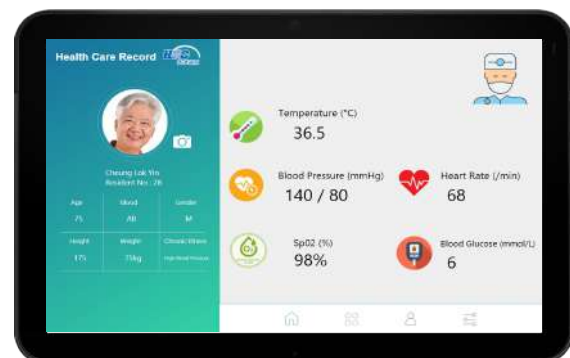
Health Care Record

Cheung Lok Yin
Resident No.: 28

| Age | Blood | Gender |
|---|---|---|
| 75 | AB | M |
| Height | Weight | Chronic Illness |
| 175 | 75kg | High Blood Pressure |

Temperature (°C)
36.5

Blood Pressure (mmHg)
140 / 80

Heart Rate (/min)
68

Sp02 (%)
98%

Blood Glucose (mmol/L)
6